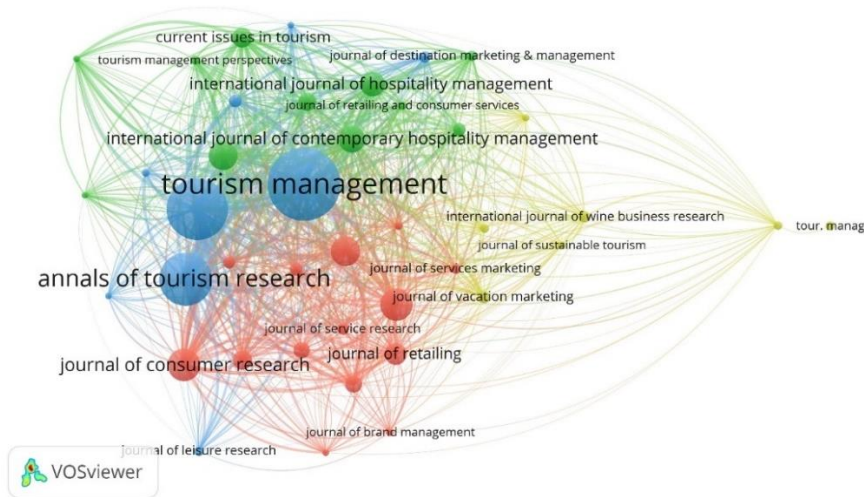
current issues in tourism
tourism management perspectives
journal of destination marketing & management
international journal of hospitality management
journal of retailing and consumer services
international journal of contemporary hospitality management
tourism management
international journal of wine business research
tour. manag
journal of sustainable tourism
journal of services marketing
annals of tourism research
journal of vacation marketing
journal of service research
journal of retailing
journal of consumer research
journal of brand management
journal of leisure research
VOSviewer